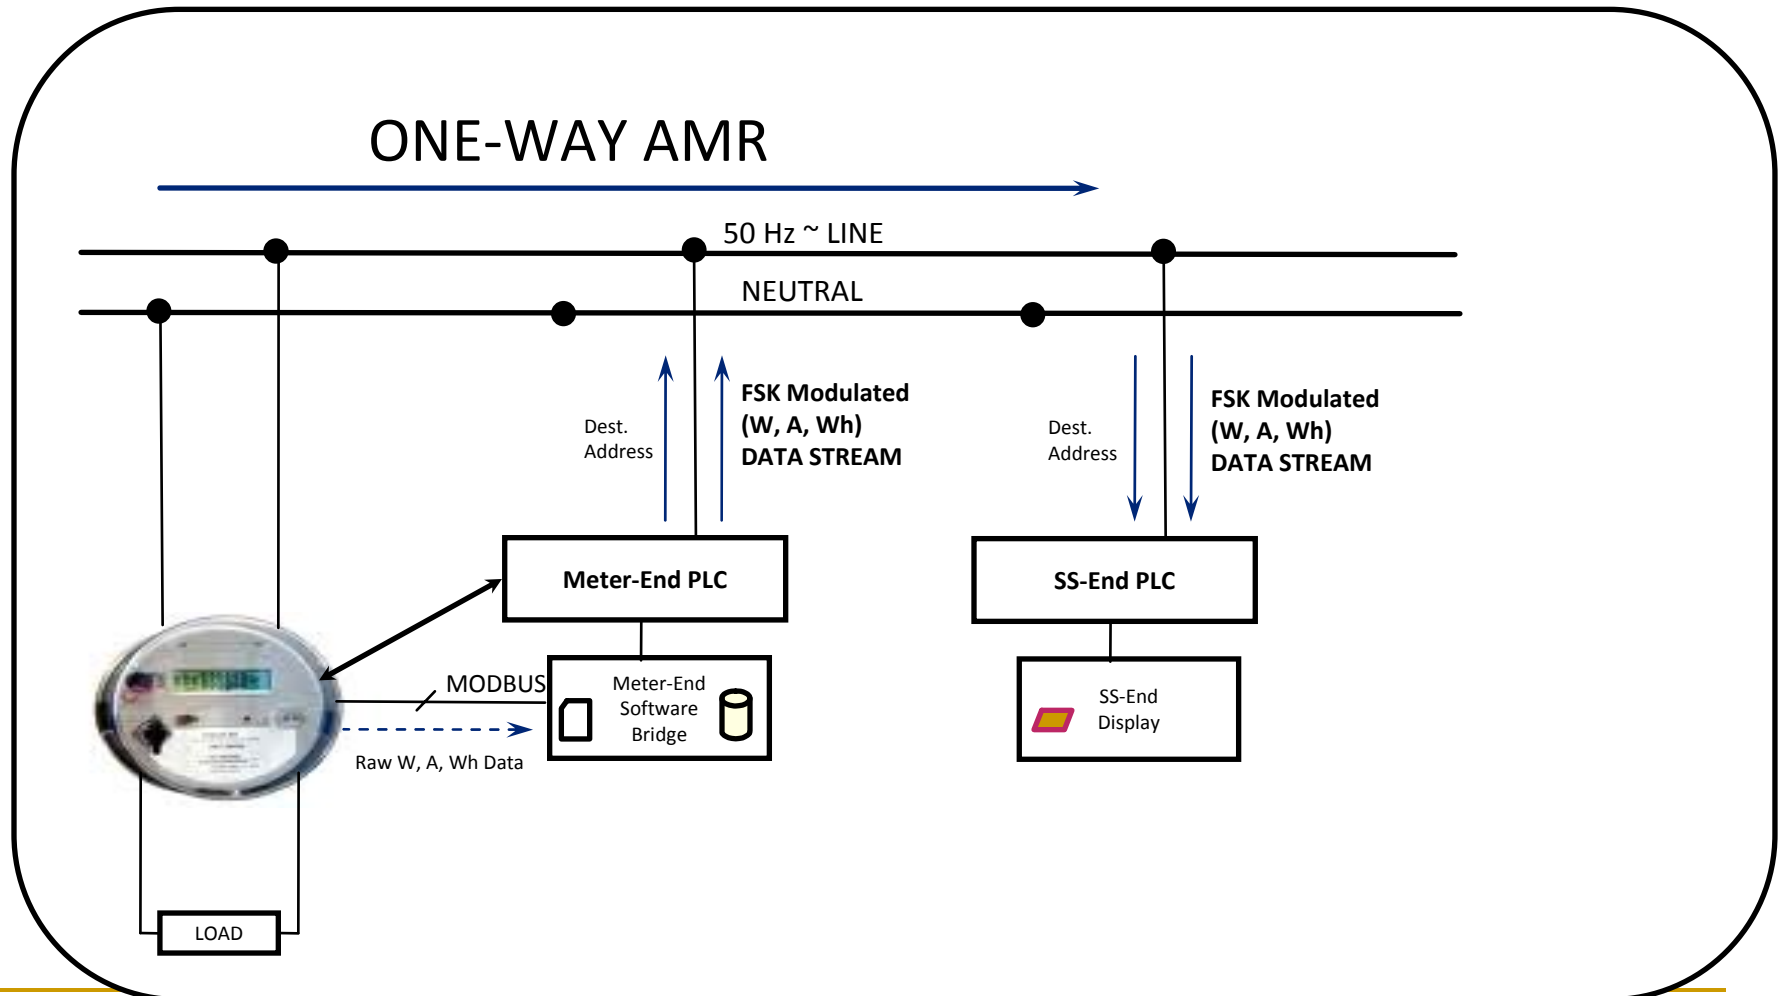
ONE-WAY AMR

50 Hz ~ LINE

NEUTRAL

Dest. Address

FSK Modulated (W, A, Wh) DATA STREAM

Dest. Address

FSK Modulated (W, A, Wh) DATA STREAM

Meter-End PLC

SS-End PLC

MODBUS

Meter-End Software Bridge

SS-End Display

Raw W, A, Wh Data

LOAD